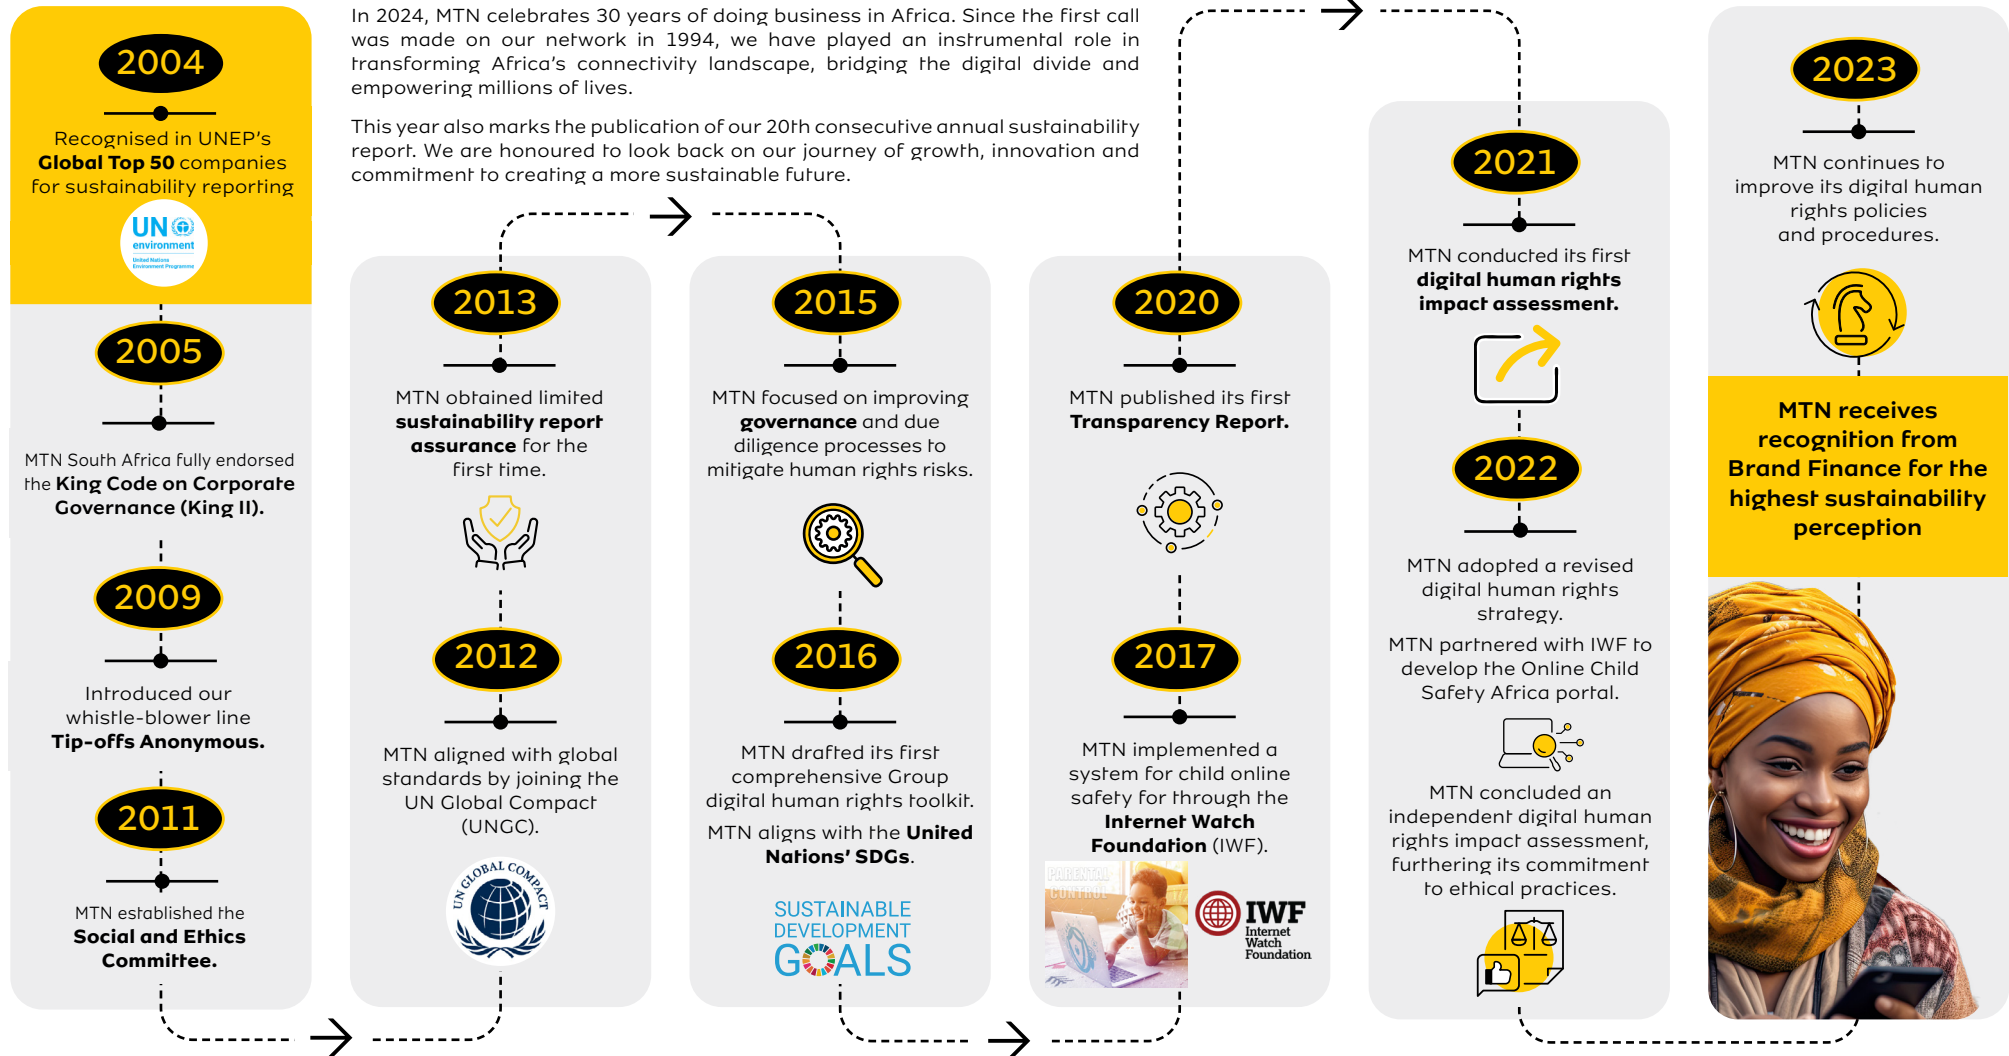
2004

Recognised in UNEP's **Global Top 50** companies for sustainability reporting

UN environment
United Nations Environment Programme

2005

MTN South Africa fully endorsed the **King Code on Corporate Governance (King II).**

2009

Introduced our whistle-blower line **Tip-offs Anonymous.**

2011

MTN established the **Social and Ethics Committee.**

In 2024, MTN celebrates 30 years of doing business in Africa. Since the first call was made on our network in 1994, we have played an instrumental role in transforming Africa's connectivity landscape, bridging the digital divide and empowering millions of lives.

This year also marks the publication of our 20th consecutive annual sustainability report. We are honoured to look back on our journey of growth, innovation and commitment to creating a more sustainable future.

2013

MTN obtained limited **sustainability report assurance** for the first time.

2012

MTN aligned with global standards by joining the UN Global Compact (UNGC).

UN GLOBAL COMPACT

2015

MTN focused on improving **governance** and due diligence processes to mitigate human rights risks.

2016

MTN drafted its first comprehensive Group digital human rights toolkit.

MTN aligns with the **United Nations' SDGs**.

SUSTAINABLE DEVELOPMENT GOALS

2020

MTN published its first **Transparency Report.**

2017

MTN implemented a system for child online safety for through the **Internet Watch Foundation** (IWF).

PARENTAL CONTROL

IWF Internet Watch Foundation

2021

MTN conducted its first **digital human rights impact assessment.**

2022

MTN adopted a revised digital human rights strategy.

MTN partnered with IWF to develop the Online Child Safety Africa portal.

MTN concluded an independent digital human rights impact assessment, furthering its commitment to ethical practices.

2023

MTN continues to improve its digital human rights policies and procedures.

**MTN receives recognition from Brand Finance for the highest sustainability perception**